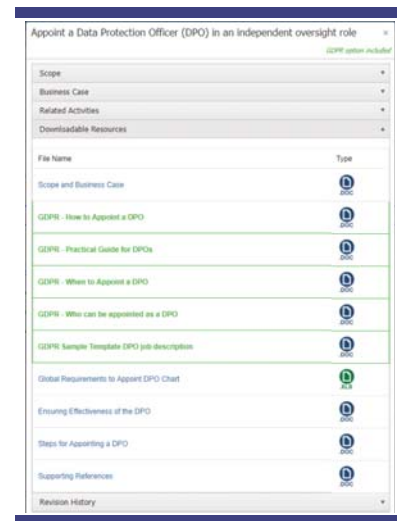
Appoint a Data Protection Officer (DPO) in an independent oversight role ×

GDPR option included

Scope

Business Case

Related Activities

Downloadable Resources

| File Name | Type |
|---|---|
| Scope and Business Case | .DOC |
| GDPR - How to Appoint a DPO | .DOC |
| GDPR - Practical Guide for DPOs | .DOC |
| GDPR - When to Appoint a DPO | .DOC |
| GDPR - Who can be appointed as a DPO | .DOC |
| GDPR Sample Template DPO job description | .DOC |
| Global Requirements to Appoint DPO Chart | .XLS |
| Ensuring Effectiveness of the DPO | .DOC |
| Steps for Appointing a DPO | .DOC |
| Supporting References | .DOC |

Revision History